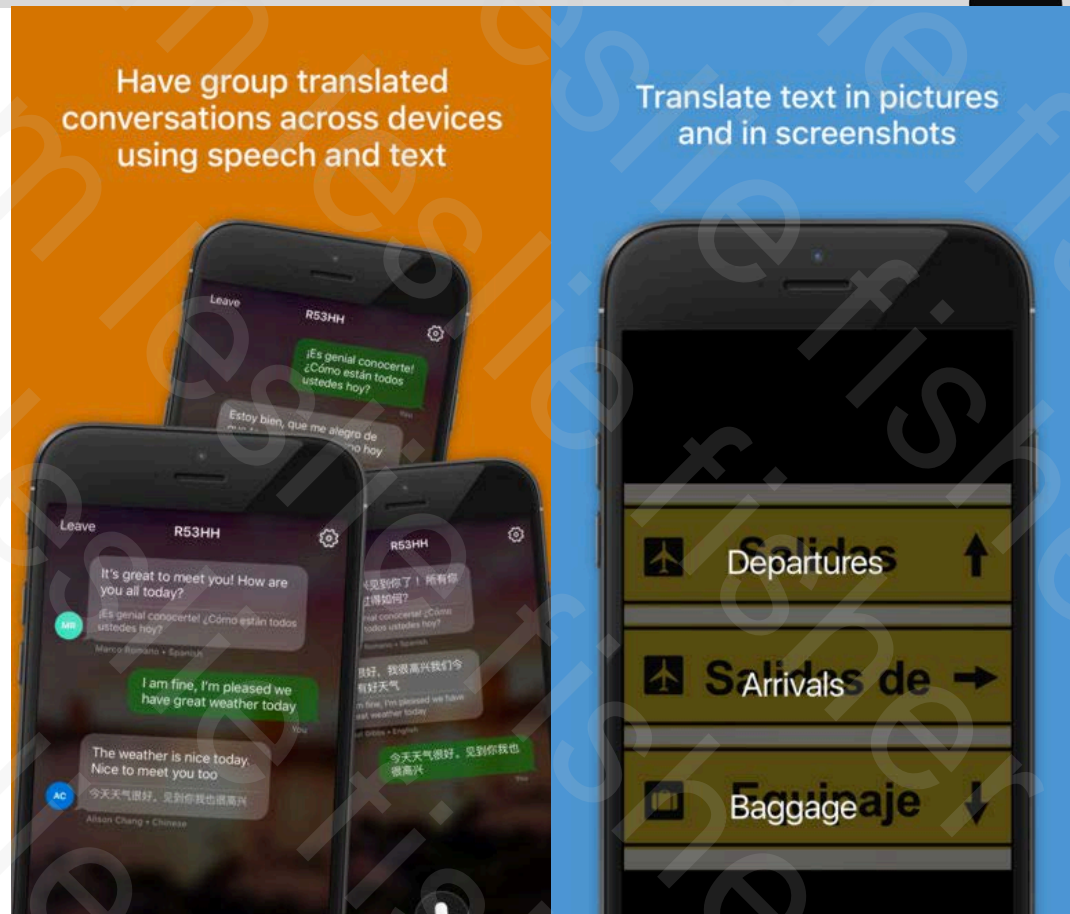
Have group translated conversations across devices using speech and text

Leave
R53HH
¡Es genial conocerte! ¿Cómo están todos ustedes hoy?
You
Estoy bien, que me alegro de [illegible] hoy

Leave
R53HH
MR
It's great to meet you! How are you all today?
¡Es genial conocerte! ¿Cómo están todos ustedes hoy?
Marco Romano • Spanish
I am fine, I'm pleased we have great weather today
You
AC
The weather is nice today. Nice to meet you too
今天天气很好，见到你我也很高兴
Alison Chang • Chinese

R53HH
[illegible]见到你了！所有你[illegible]得如何？
¡Es genial conocerte! ¿Cómo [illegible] todos ustedes hoy?
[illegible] Romano • Spanish
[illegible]好，我很高兴我们今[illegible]有好天气
I'm fine, I'm pleased we have great weather today
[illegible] Gibbs • English
今天天气很好，见到你我也很高兴
You

Translate text in pictures and in screenshots

Salidas
Departures
Salidas de
Arrivals
Equipaje
Baggage